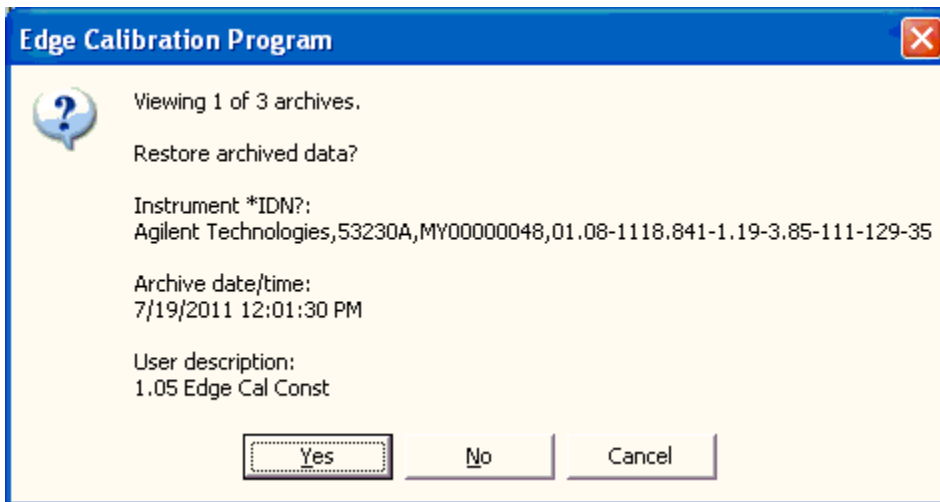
Edge Calibration Program

Viewing 1 of 3 archives.

Restore archived data?

Instrument *IDN?:
Agilent Technologies,53230A,MY00000048,01.08-1118.841-1.19-3.85-111-129-35

Archive date/time:
7/19/2011 12:01:30 PM

User description:
1.05 Edge Cal Const

Yes No Cancel